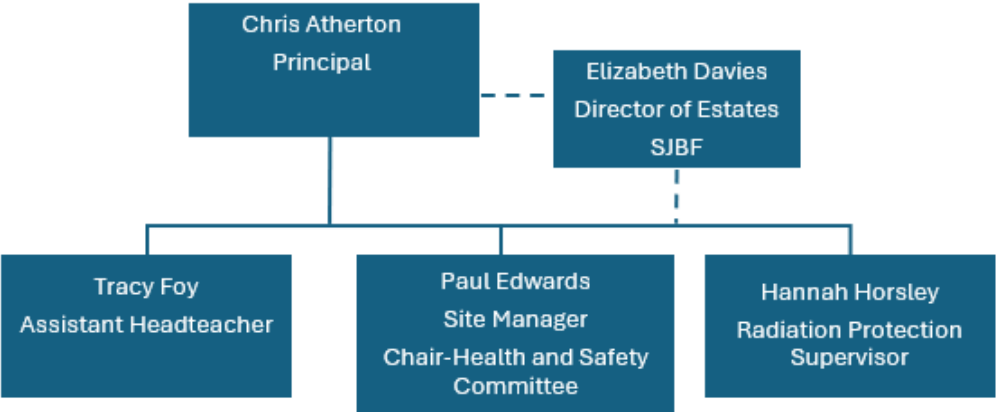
Chris Atherton
Principal

Elizabeth Davies
Director of Estates
SJBF

Tracy Foy
Assistant Headteacher

Paul Edwards
Site Manager
Chair-Health and Safety Committee

Hannah Horsley
Radiation Protection Supervisor